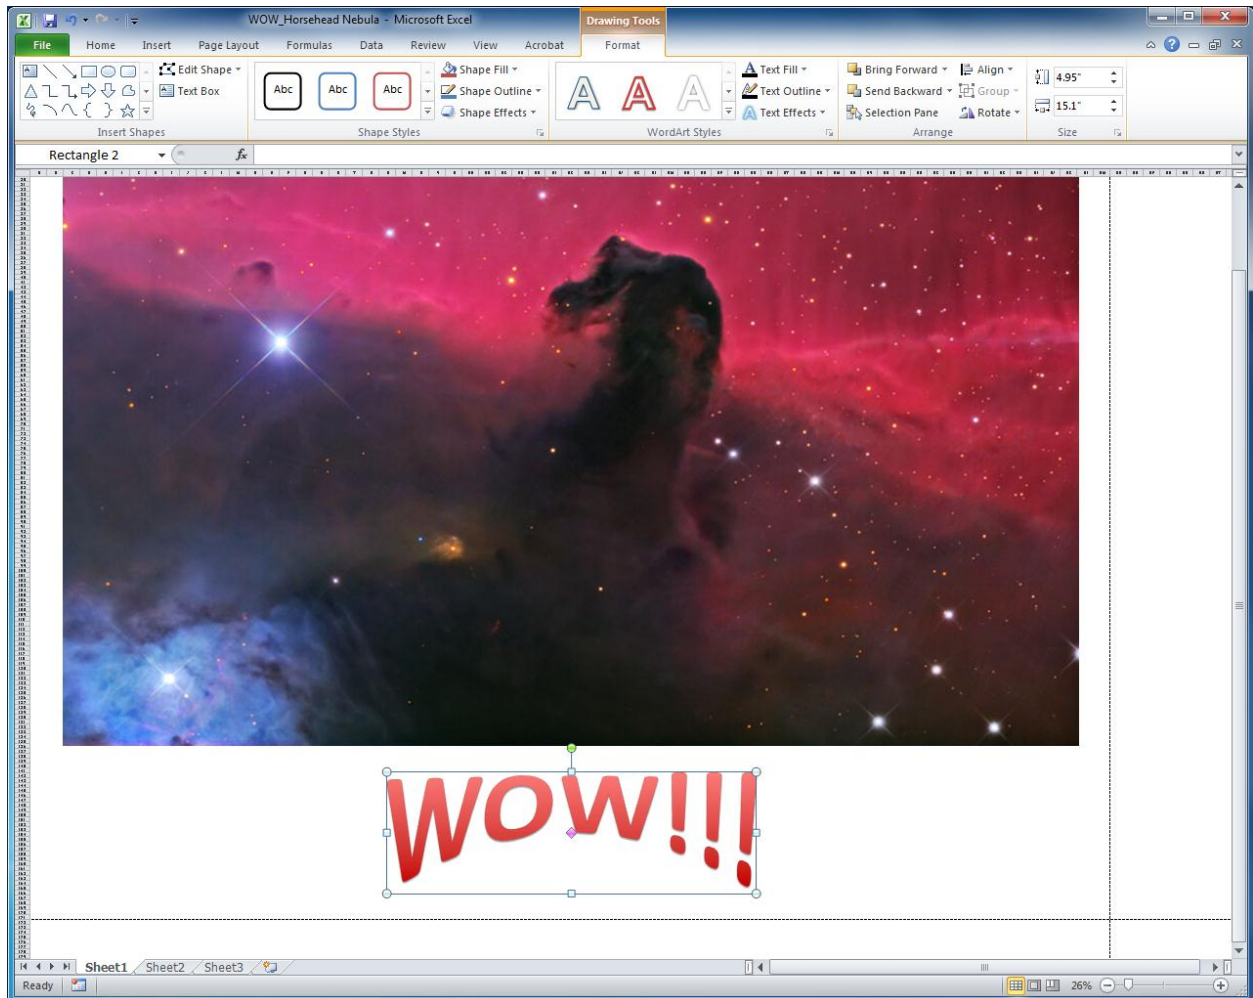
WOW_Horsehead Nebula - Microsoft Excel

Drawing Tools

File Home Insert Page Layout Formulas Data Review View Acrobat Format

Edit Shape
Text Box
Insert Shapes

Abc Abc Abc
Shape Fill
Shape Outline
Shape Effects
Shape Styles

A A A
Text Fill
Text Outline
Text Effects
WordArt Styles

Bring Forward
Send Backward
Selection Pane
Align
Group
Rotate
Arrange

4.95"
15.1"
Size

Rectangle 2
$f_x$

WOW!!!

Sheet1 Sheet2 Sheet3

Ready

26%